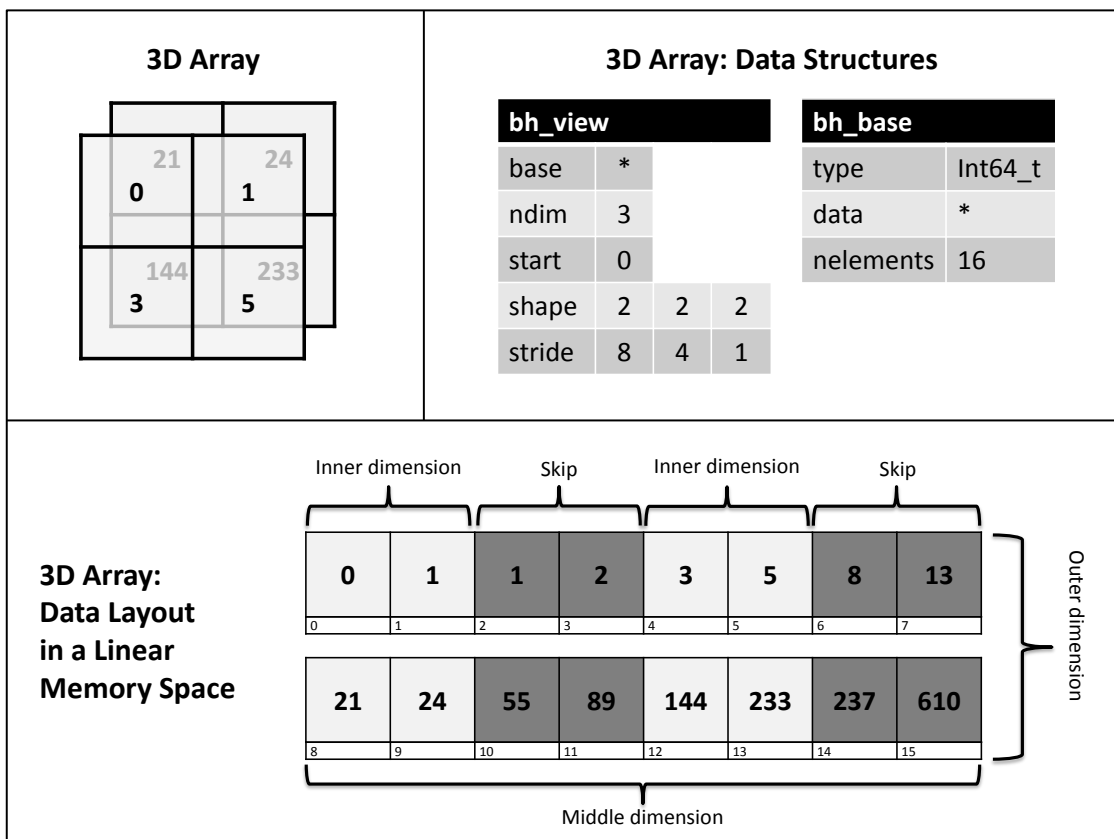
3D Array

21 24
0 1
144 233
3 5

3D Array: Data Structures

| bh_view | | | |
|---|---|---|---|
| base | * | | |
| ndim | 3 | | |
| start | 0 | | |
| shape | 2 | 2 | 2 |
| stride | 8 | 4 | 1 |

| bh_base | |
|---|---|
| type | Int64_t |
| data | * |
| nelements | 16 |

Inner dimension Skip Inner dimension Skip

3D Array: Data Layout in a Linear Memory Space

| 0 | 1 | 1 | 2 | 3 | 5 | 8 | 13 |
|---|---|---|---|---|---|---|---|
| 0 | 1 | 2 | 3 | 4 | 5 | 6 | 7 |

| 21 | 24 | 55 | 89 | 144 | 233 | 237 | 610 |
|---|---|---|---|---|---|---|---|
| 8 | 9 | 10 | 11 | 12 | 13 | 14 | 15 |

Outer dimension

Middle dimension